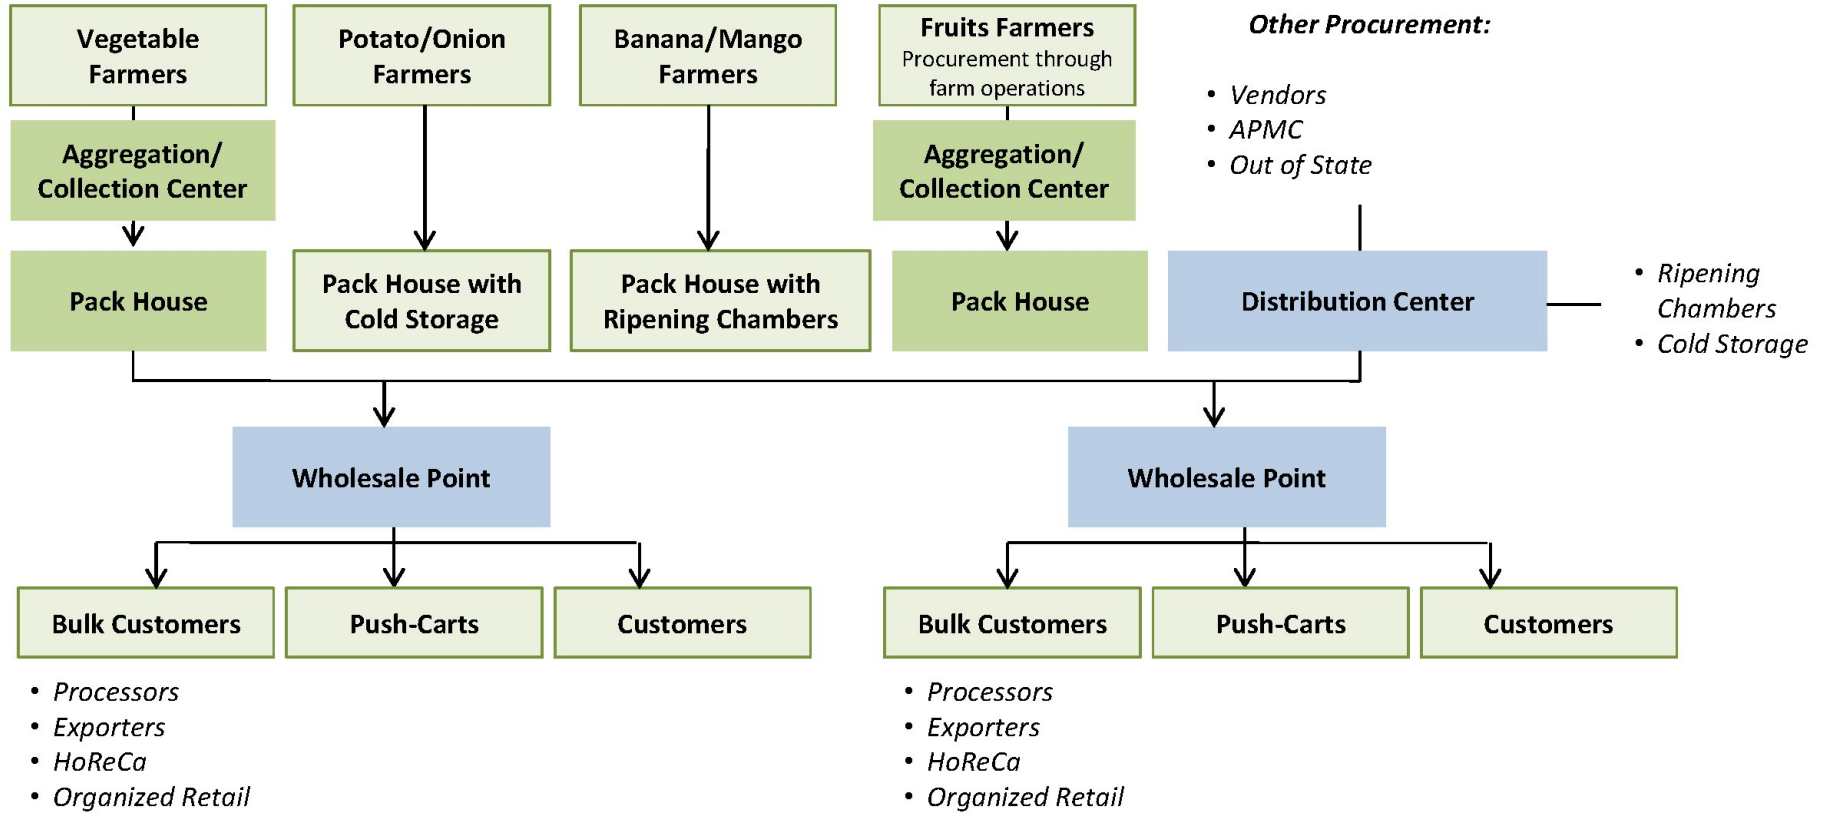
Vegetable Farmers

Potato/Onion Farmers

Banana/Mango Farmers

Fruits Farmers
Procurement through farm operations

Other Procurement:

- Vendors
- APMC
- Out of State

Aggregation/ Collection Center

Aggregation/ Collection Center

Pack House

Pack House with Cold Storage

Pack House with Ripening Chambers

Pack House

Distribution Center

- Ripening Chambers
- Cold Storage

Wholesale Point

Wholesale Point

Bulk Customers

Push-Carts

Customers

Bulk Customers

Push-Carts

Customers

- Processors
- Exporters
- HoReCa
- Organized Retail

- Processors
- Exporters
- HoReCa
- Organized Retail